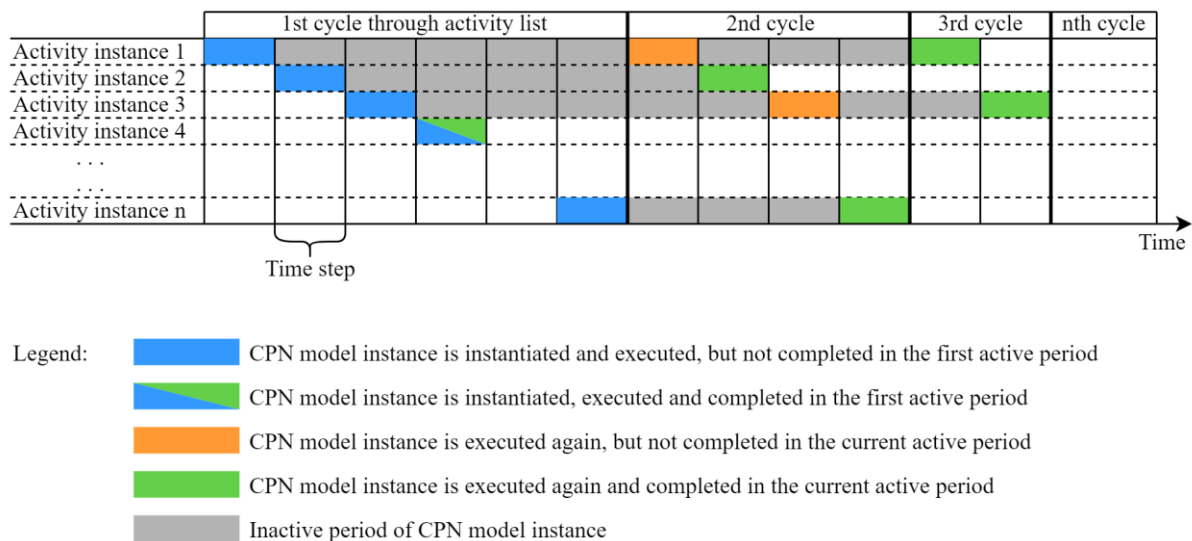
1st cycle through activity list

2nd cycle

3rd cycle

nth cycle

Activity instance 1

Activity instance 2

Activity instance 3

Activity instance 4

. . .

. . .

Activity instance n

Time

Time step

Legend:

CPN model instance is instantiated and executed, but not completed in the first active period

CPN model instance is instantiated, executed and completed in the first active period

CPN model instance is executed again, but not completed in the current active period

CPN model instance is executed again and completed in the current active period

Inactive period of CPN model instance